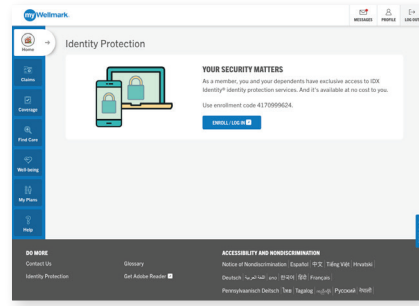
my Wellmark.

MESSAGES PROFILE LOG OUT

Home
Claims
Coverage
Find Care
Well-being
My Plans
Help

Identity Protection

YOUR SECURITY MATTERS
As a member, you and your dependents have exclusive access to IDX Identity® identity protection services. And it's available at no cost to you.

Use enrollment code 4170999624.

ENROLL / LOG IN

DO MORE
Contact Us
Identity Protection
Glossary
Get Adobe Reader

ACCESSIBILITY AND NONDISCRIMINATION
Notice of Nondiscrimination | Español | 中文 | Tiếng Việt | Hrvatski
Deutsch | العربية | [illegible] | 한국어 | हिंदी | Français
Pennsylvaanisch Deitsch | ไทย | Tagalog | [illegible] | Русский | नेपाली